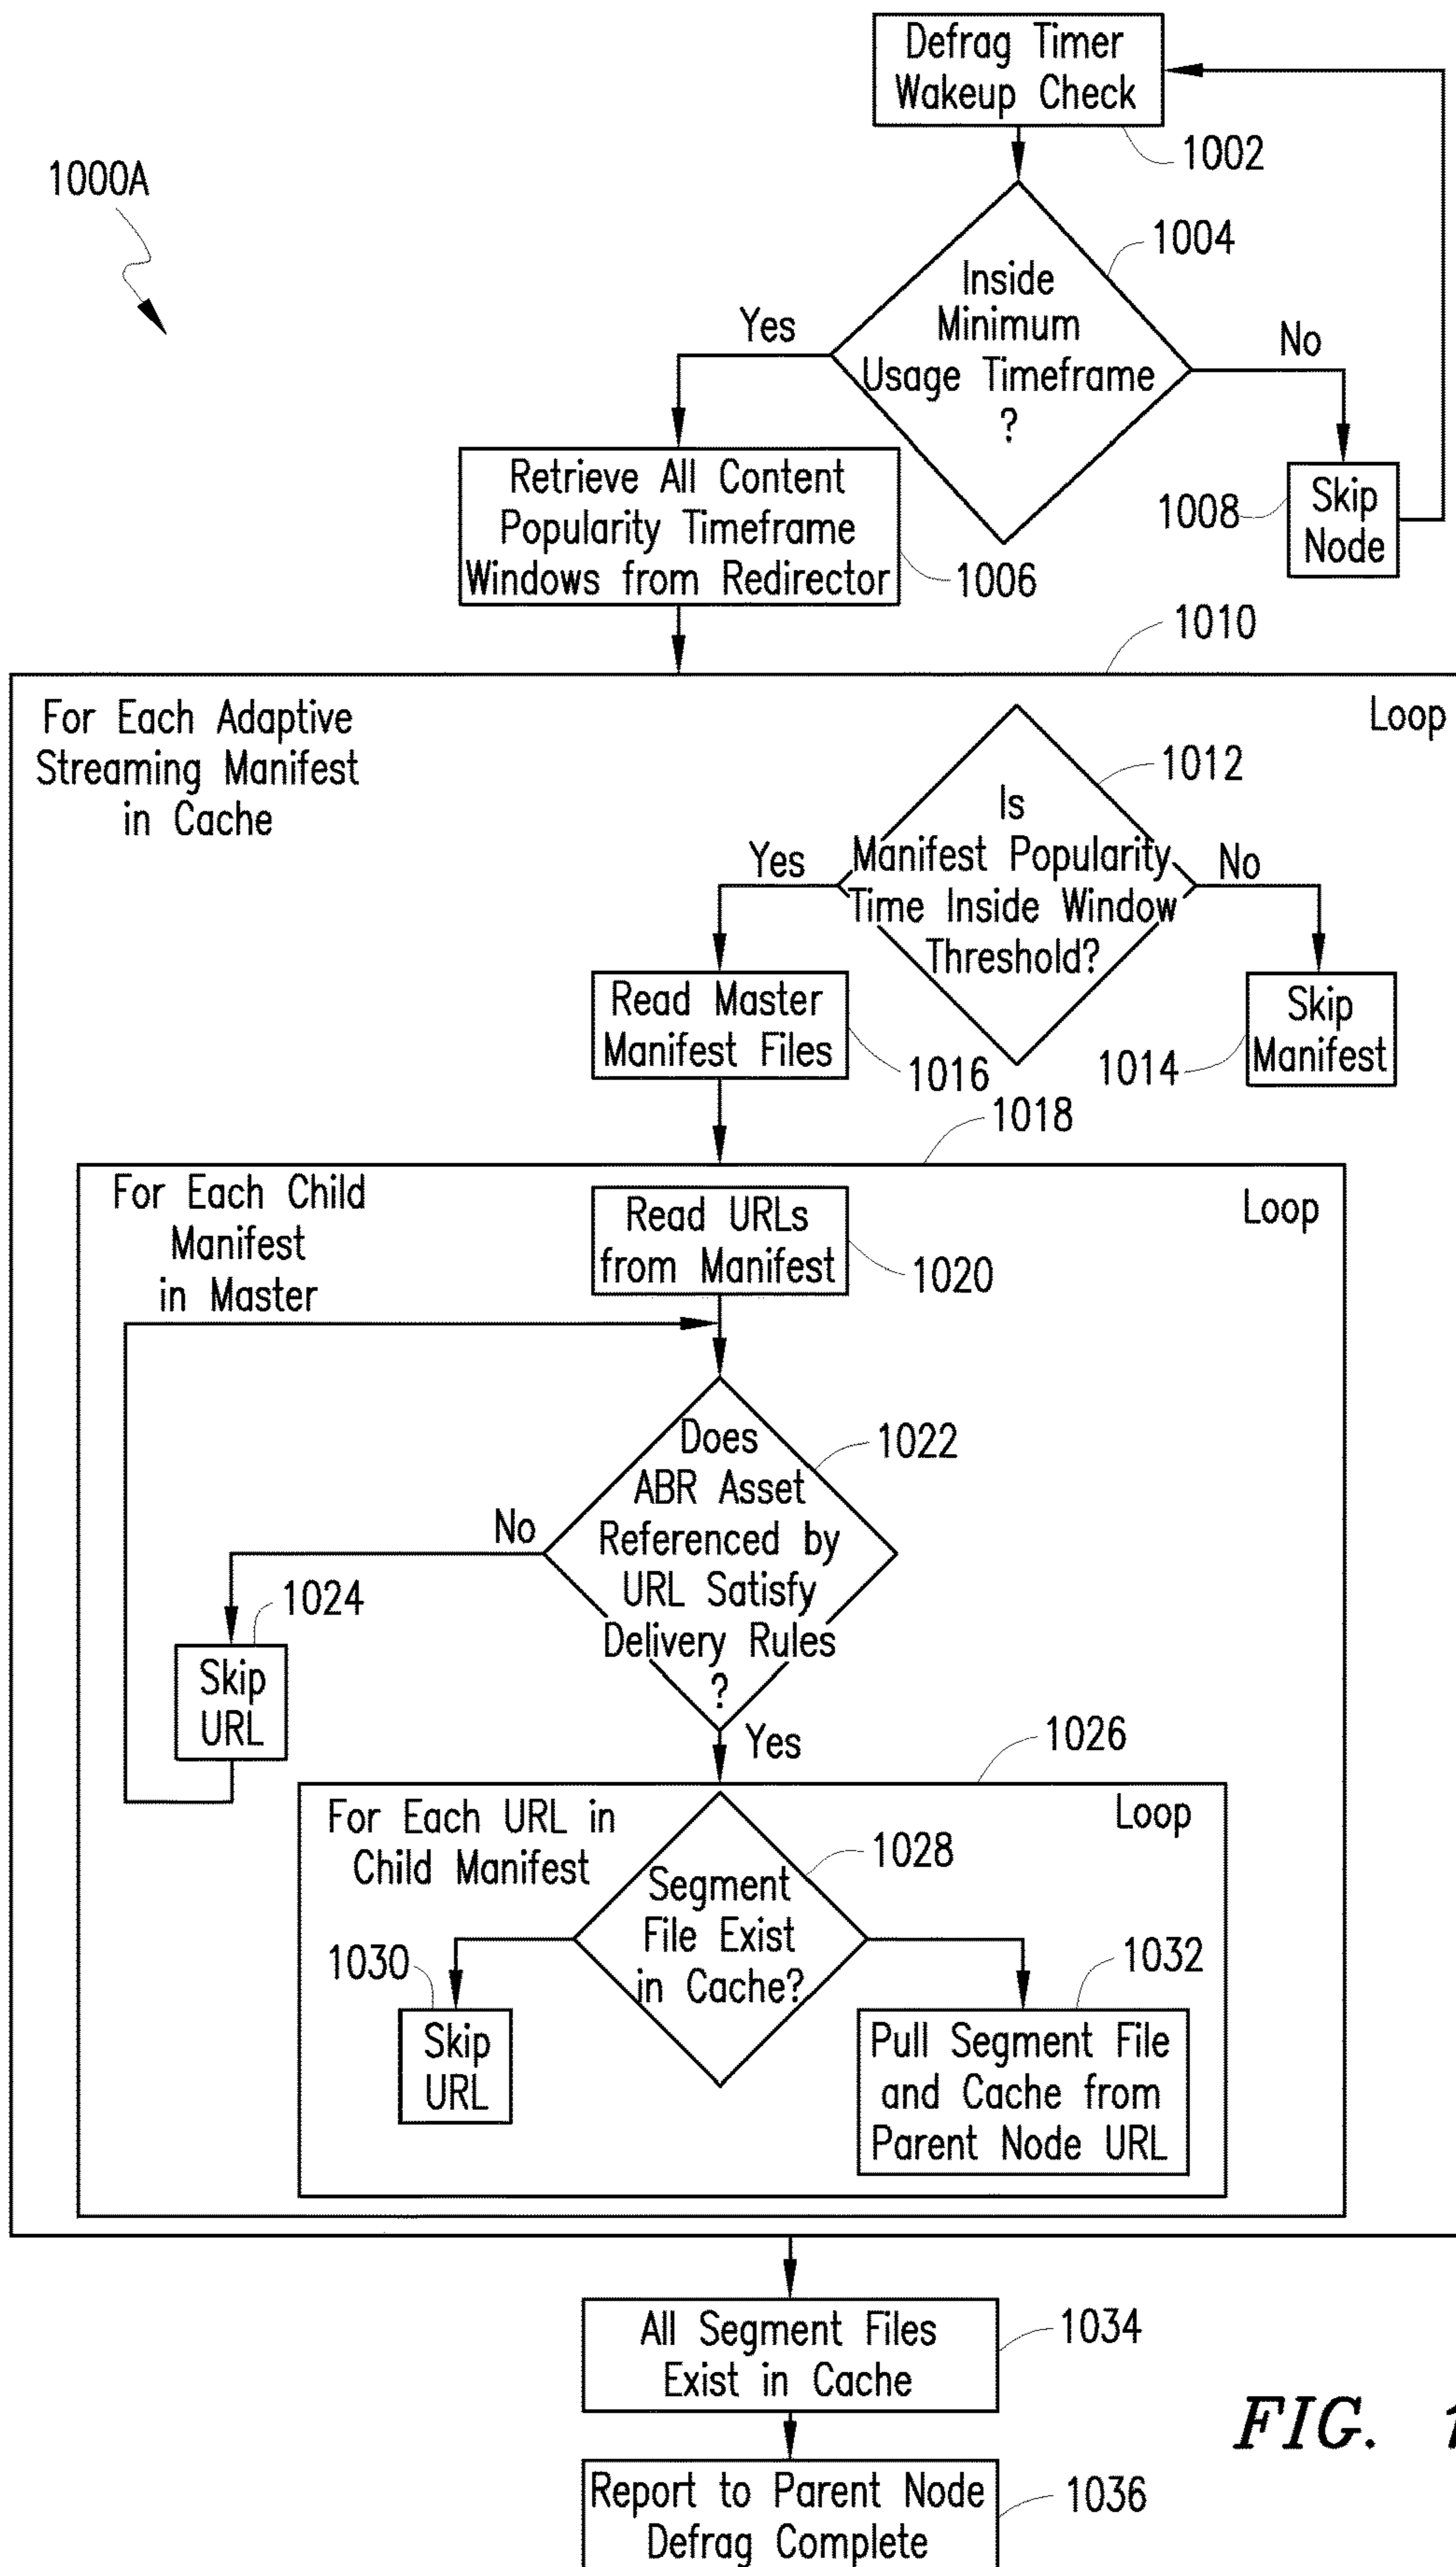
1000A

Defrag Timer Wakeup Check

1002

1004

Inside Minimum Usage Timeframe ?

Yes

No

Retrieve All Content Popularity Timeframe Windows from Redirector

1006

1008

Skip Node

1010

For Each Adaptive Streaming Manifest in Cache

Loop

1012

Is Manifest Popularity Time Inside Window Threshold?

Yes

No

Read Master Manifest Files

1016

1014

Skip Manifest

1018

For Each Child Manifest in Master

Loop

Read URLs from Manifest

1020

Does ABR Asset Referenced by URL Satisfy Delivery Rules ?

1022

No

1024

Skip URL

Yes

1026

For Each URL in Child Manifest

Loop

Segment File Exist in Cache?

1028

1030

Skip URL

1032

Pull Segment File and Cache from Parent Node URL

All Segment Files Exist in Cache

1034

FIG. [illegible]

Report to Parent Node Defrag Complete

1036